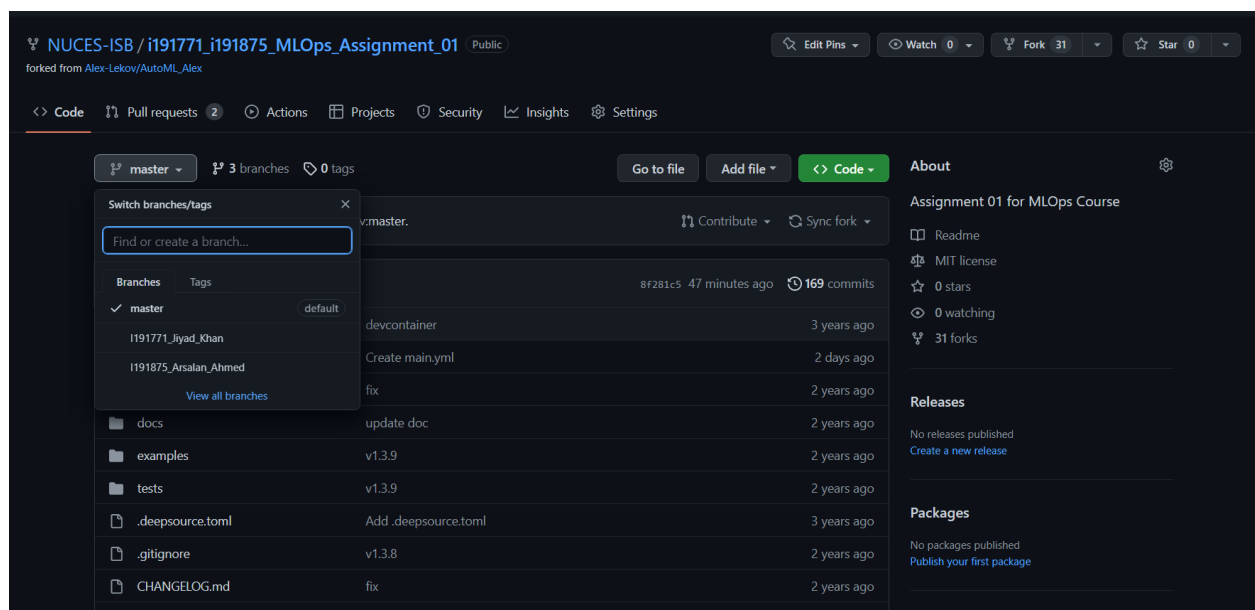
NUCES-ISB / i191771_i191875_MLOps_Assignment_01 Public
forked from Alex-Lekov/AutoML_Alex

Edit Pins
Watch 0
Fork 31
Star 0

Code Pull requests 2 Actions Projects Security Insights Settings

master
3 branches 0 tags

Go to file Add file Code

Switch branches/tags
Find or create a branch...
Branches Tags
master default
I191771_Jiyad_Khan
I191875_Arsalan_Ahmed
View all branches

v:master.
Contribute Sync fork

8f281c5 47 minutes ago 169 commits

devcontainer 3 years ago
Create main.yml 2 days ago
fix 2 years ago
docs update doc 2 years ago
examples v1.3.9 2 years ago
tests v1.3.9 2 years ago
.deepsource.toml Add .deepsource.toml 3 years ago
.gitignore v1.3.8 2 years ago
CHANGELOG.md fix 2 years ago

About
Assignment 01 for MLOps Course
Readme
MIT license
0 stars
0 watching
31 forks

Releases
No releases published
Create a new release

Packages
No packages published
Publish your first package